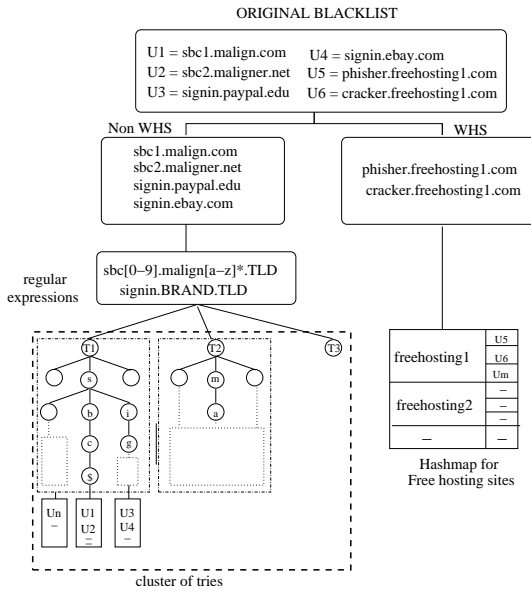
ORIGINAL BLACKLIST

U1 = sbc1.malign.com
U2 = sbc2.maligner.net
U3 = signin.paypal.edu
U4 = signin.ebay.com
U5 = phisher.freehosting1.com
U6 = cracker.freehosting1.com

Non WHS

WHS

sbc1.malign.com
sbc2.maligner.net
signin.paypal.edu
signin.ebay.com

phisher.freehosting1.com
cracker.freehosting1.com

regular expressions

sbc[0–9].malign[a–z]*.TLD
signin.BRAND.TLD

T1
s
b
c
$
i
g
T2
m
a
T3

Un
–

U1
U2
–

U3
U4
–

cluster of tries

| freehosting1 | U5 |
|---|---|
| | U6 |
| | Um |
| freehosting2 | – |
| | – |
| | – |
| – | – |

Hashmap for
Free hosting sites